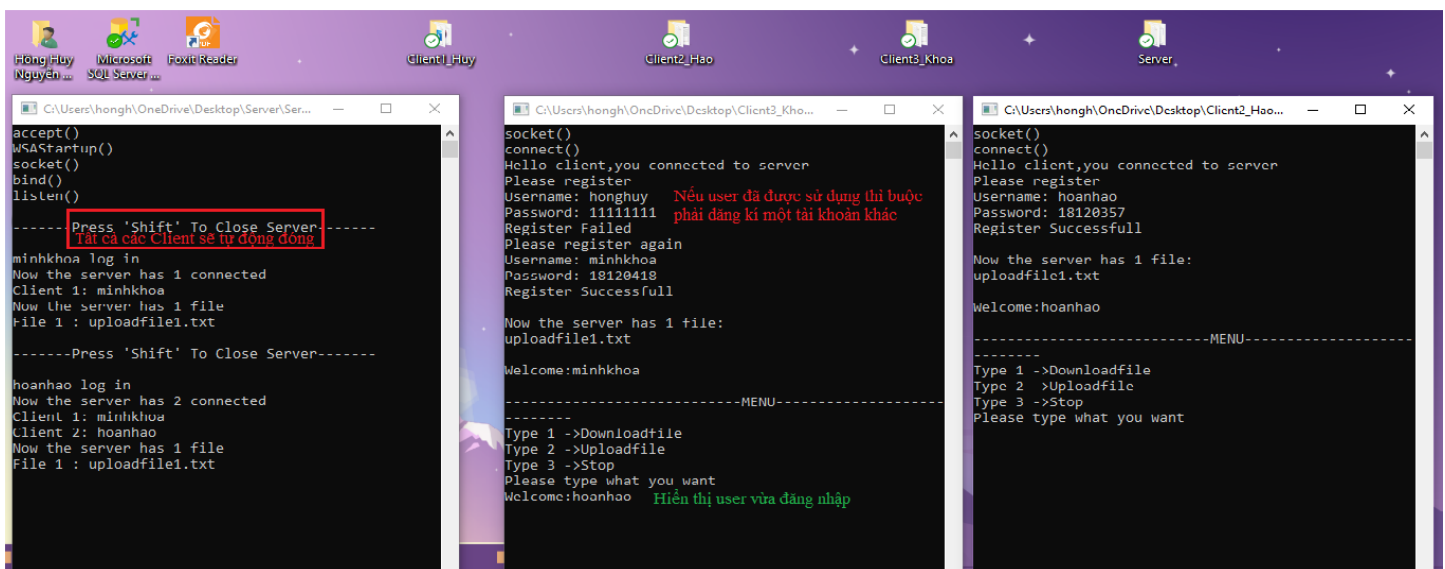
Hong Huy Nguyen ...

Microsoft SQL Server ...

Foxit Reader

Client1_Huy

Client2_Hao

Client3_Khoa

Server

C:\Users\hongh\OneDrive\Desktop\Server\Ser...

accept()
WSAStartup()
socket()
bind()
listen()

-------Press 'Shift' To Close Server-------
Tất cả các Client sẽ tự động đóng

minhkhoa log in
Now the server has 1 connected
Client 1: minhkhoa
Now the server has 1 file
File 1 : uploadfile1.txt

-------Press 'Shift' To Close Server-------

hoanhao log in
Now the server has 2 connected
Client 1: minhkhoa
Client 2: hoanhao
Now the server has 1 file
File 1 : uploadfile1.txt

C:\Users\hongh\OneDrive\Desktop\Client3_Kho...

socket()
connect()
Hello client,you connected to server
Please register
Username: honghuy
Password: 11111111
Register Failed
Please register again
Username: minhkhoa
Password: 18120418
Register Successfull

Nếu user đã được sử dụng thì buộc phải đăng kí một tài khoản khác

Now the server has 1 file:
uploadfile1.txt

Welcome:minhkhoa

---------------------------MENU---------------------------
Type 1 ->Downloadfile
Type 2 ->Uploadfile
Type 3 ->Stop
Please type what you want
Welcome:hoanhao

Hiển thị user vừa đăng nhập

C:\Users\hongh\OneDrive\Desktop\Client2_Hao...

socket()
connect()
Hello client,you connected to server
Please register
Username: hoanhao
Password: 18120357
Register Successfull

Now the server has 1 file:
uploadfile1.txt

Welcome:hoanhao

---------------------------MENU---------------------------
Type 1 ->Downloadfile
Type 2 ->Uploadfile
Type 3 ->Stop
Please type what you want